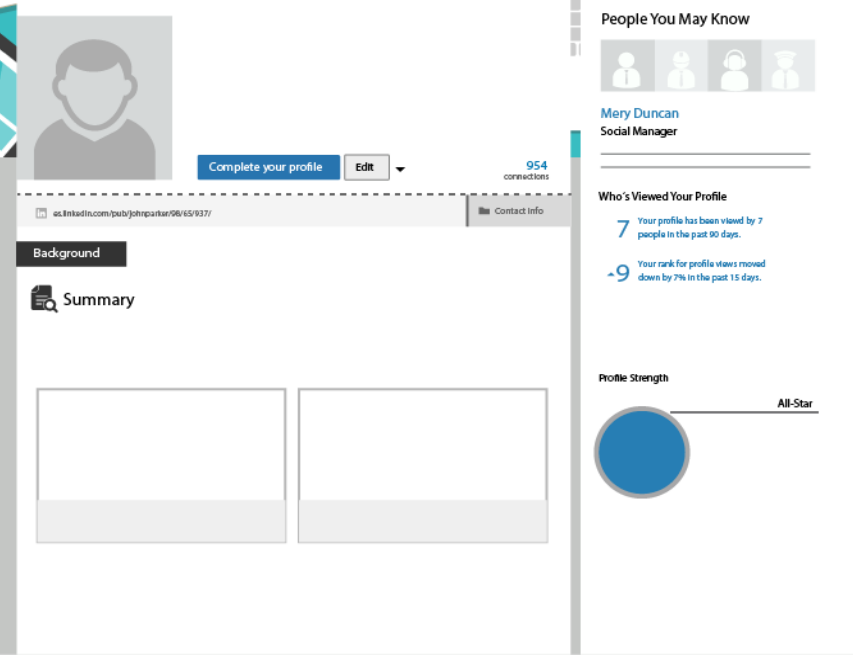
Complete your profile

Edit

954
connections

es.linkedin.com/pub/johnparker/98/65/937/

Contact Info

Background

Summary

People You May Know

Mery Duncan
Social Manager

Who's Viewed Your Profile

7 Your profile has been viewd by 7 people in the past 90 days.

-9 Your rank for profile views moved down by 7% in the past 15 days.

Profile Strength

All-Star